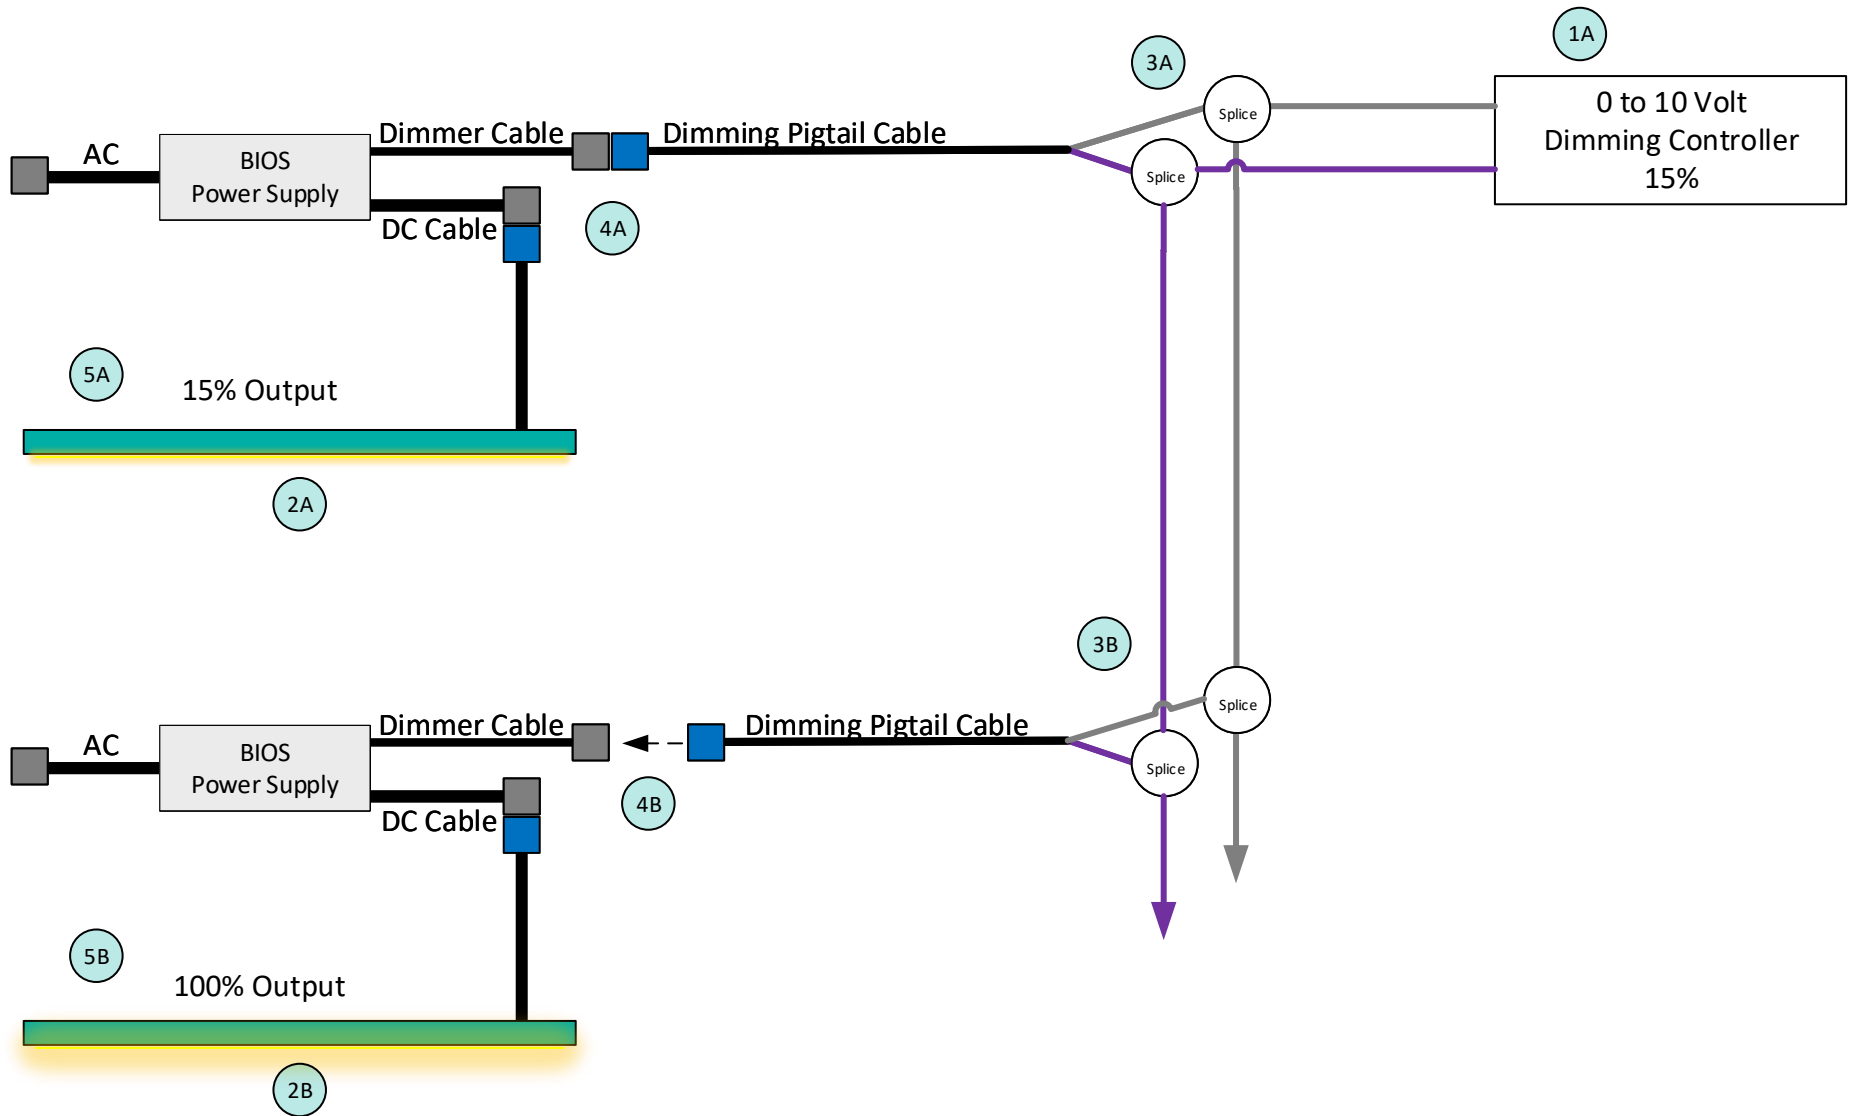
1A

0 to 10 Volt
Dimming Controller
15%

3A

Splice

Splice

AC

BIOS
Power Supply

Dimmer Cable

Dimming Pigtail Cable

DC Cable

4A

5A

15% Output

2A

3B

Splice

Splice

AC

BIOS
Power Supply

Dimmer Cable

Dimming Pigtail Cable

DC Cable

4B

5B

100% Output

2B